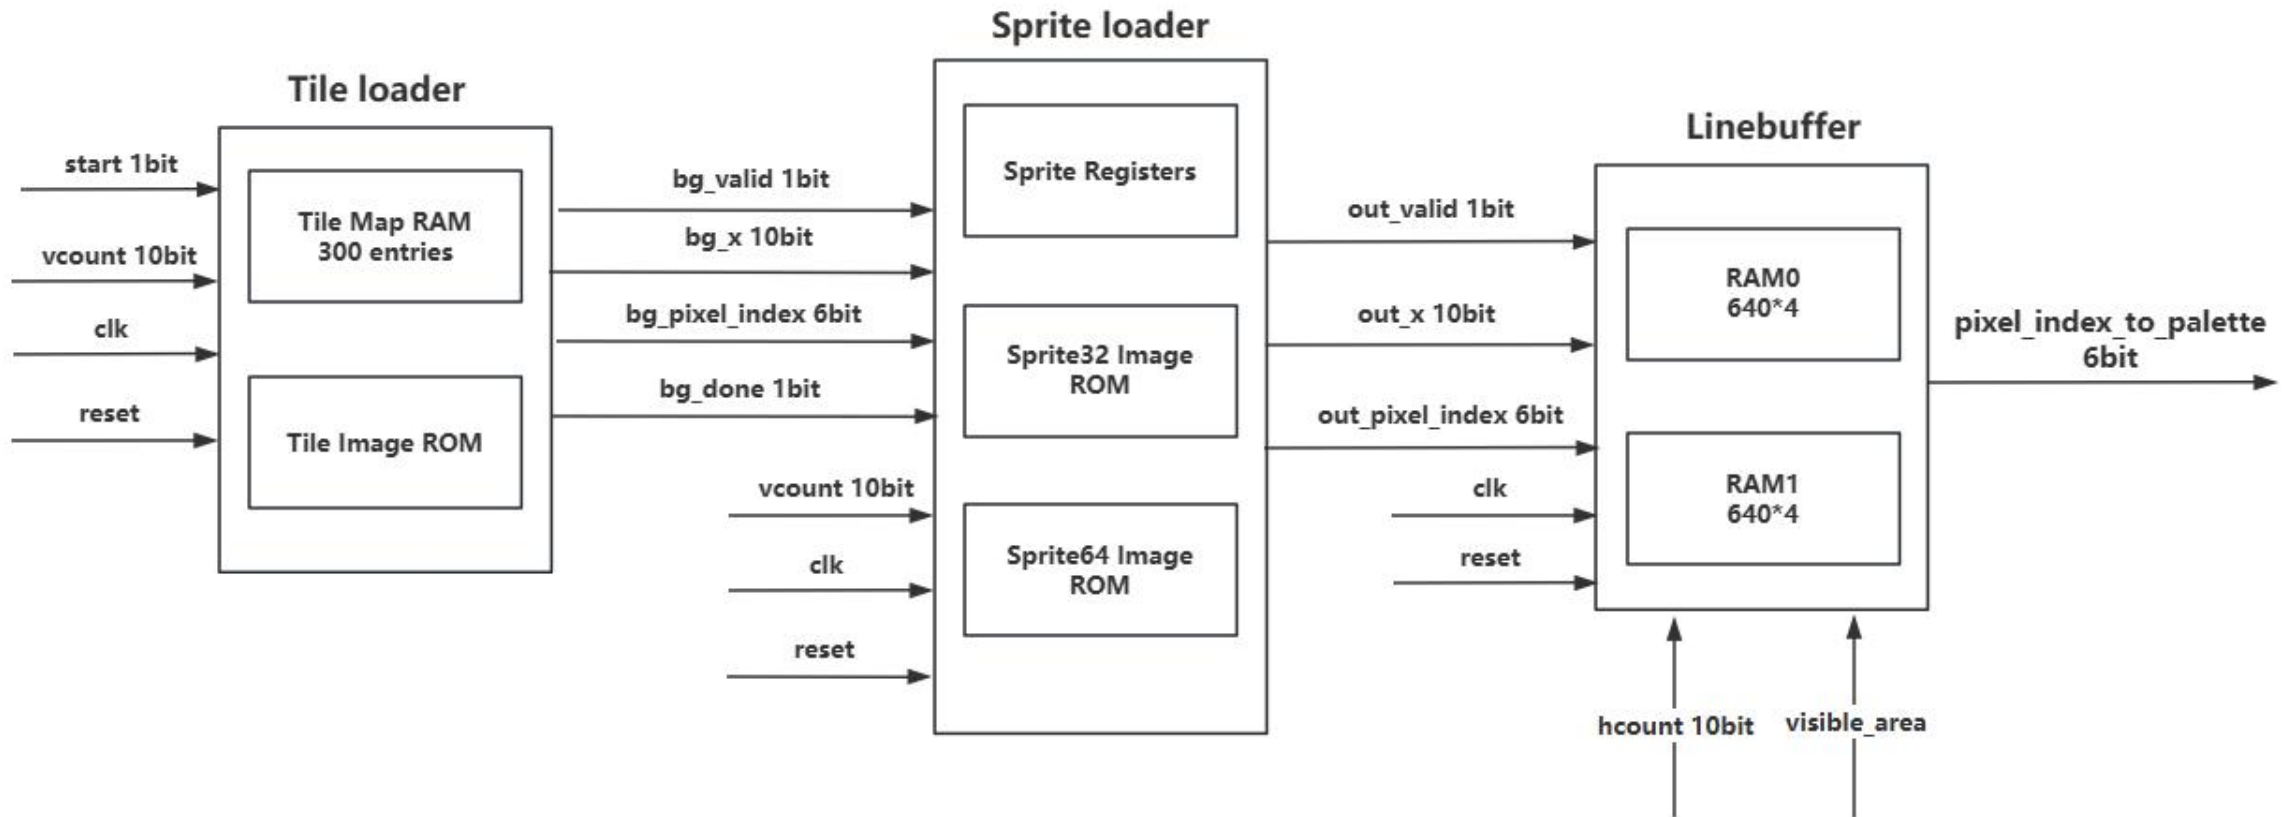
Sprite loader

Tile loader

start 1bit

vcount 10bit

clk

reset

Tile Map RAM 300 entries

Tile Image ROM

bg_valid 1bit

bg_x 10bit

bg_pixel_index 6bit

bg_done 1bit

vcount 10bit

clk

reset

Sprite Registers

Sprite32 Image ROM

Sprite64 Image ROM

out_valid 1bit

out_x 10bit

out_pixel_index 6bit

clk

reset

Linebuffer

RAM0 640*4

RAM1 640*4

pixel_index_to_palette 6bit

hcount 10bit

visible_area